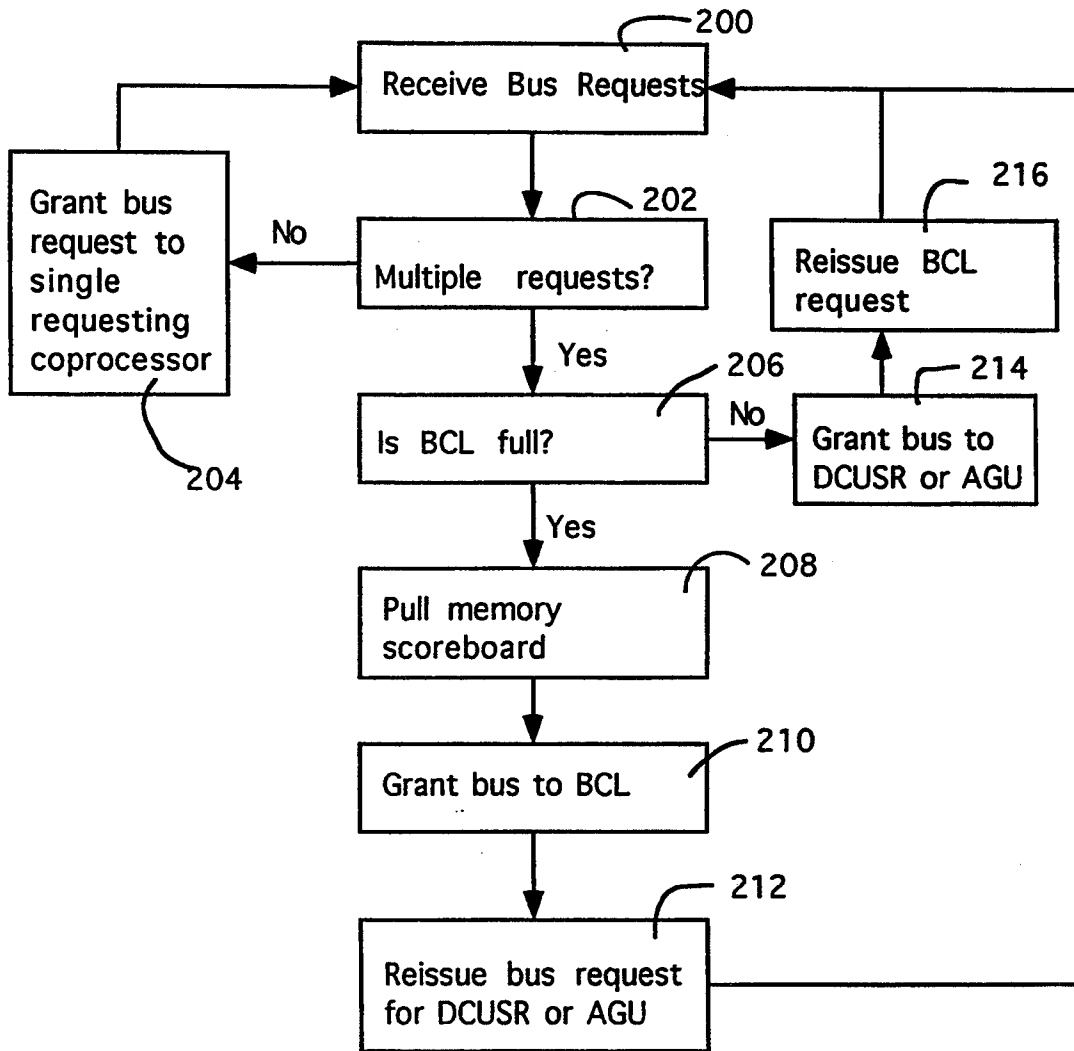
200
Receive Bus Requests

Grant bus request to single requesting coprocessor

204

No

202
Multiple requests?

216
Reissue BCL request

Yes

206
Is BCL full?

No

214
Grant bus to DCUSR or AGU

Yes

208
Pull memory scoreboard

210
Grant bus to BCL

212
Reissue bus request for DCUSR or AGU